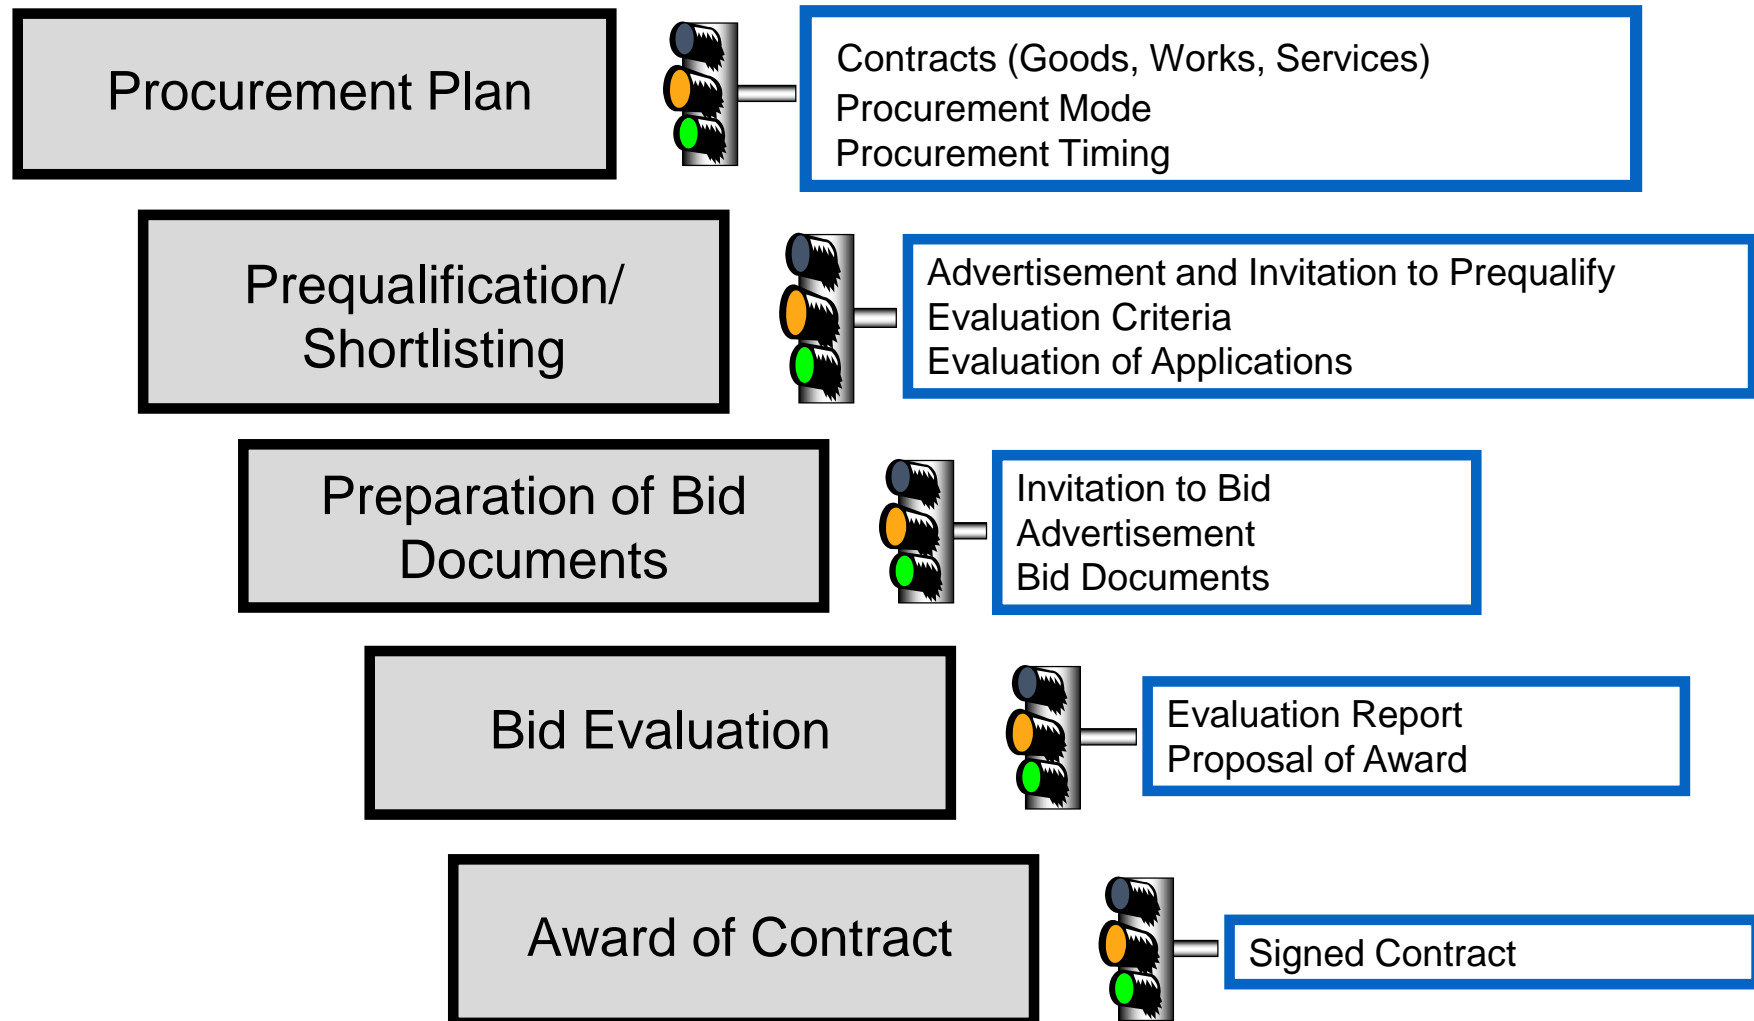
Procurement Plan

Contracts (Goods, Works, Services)
Procurement Mode
Procurement Timing

Prequalification/ Shortlisting

Advertisement and Invitation to Prequalify
Evaluation Criteria
Evaluation of Applications

Preparation of Bid Documents

Invitation to Bid
Advertisement
Bid Documents

Bid Evaluation

Evaluation Report
Proposal of Award

Award of Contract

Signed Contract